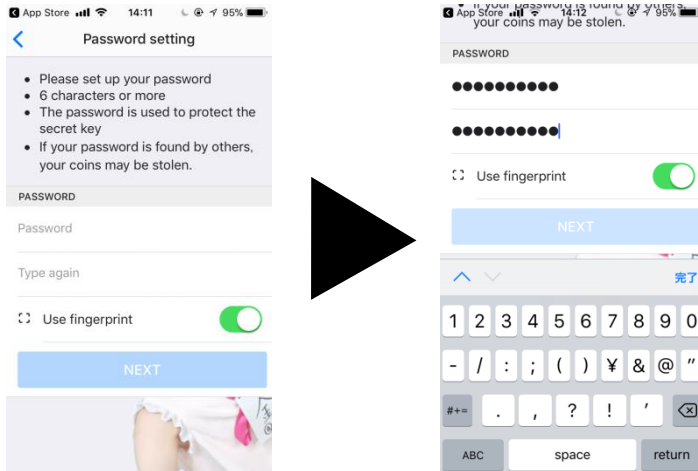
App Store 14:11 95%

Password setting

• Please set up your password
• 6 characters or more
• The password is used to protect the secret key
• If your password is found by others, your coins may be stolen.

PASSWORD

Password

Type again

Use fingerprint

NEXT

App Store 14:12 95%
• If your password is found by others, your coins may be stolen.

PASSWORD

●●●●●●●●●●

●●●●●●●●●●

Use fingerprint

NEXT

完了

1 2 3 4 5 6 7 8 9 0
- / : ; ( ) ¥ & @ "
#+= . , ? ! '
ABC space return